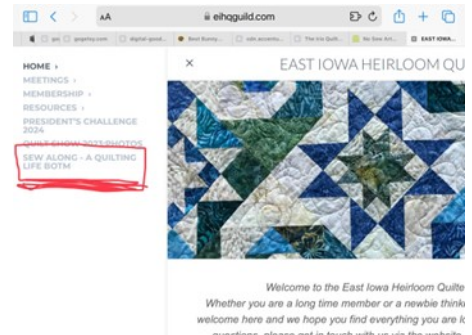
AA
eihqguild.com

gpc
gagetsy.com
digital-good...
Best Bunny...
cdn.accentu...
The Iris Quilt...
No Sew Art...
EAST IOWA...

HOME ›
MEETINGS ›
MEMBERSHIP ›
RESOURCES ›
PRESIDENT'S CHALLENGE 2024
QUILT SHOW 2023 PHOTOS
SEW ALONG - A QUILTING LIFE BOTM

×

EAST IOWA HEIRLOOM QUI

Welcome to the East Iowa Heirloom Quilte
Whether you are a long time member or a newbie thinki
welcome here and we hope you find everything you are lo
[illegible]